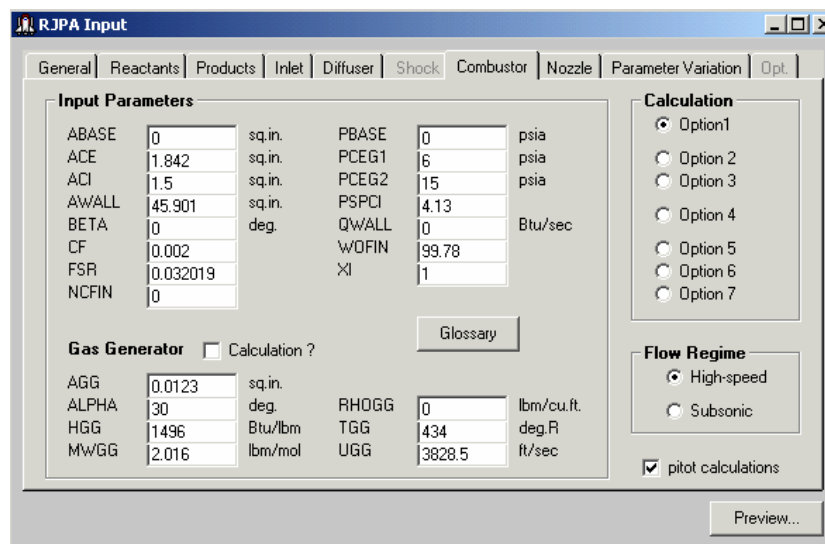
RJPA Input

General | Reactants | Products | Inlet | Diffuser | Shock | Combustor | Nozzle | Parameter Variation | Opt.

Input Parameters

| | | | | | |
|---|---|---|---|---|---|
| ABASE | 0 | sq.in. | PBASE | 0 | psia |
| ACE | 1.842 | sq.in. | PCEG1 | 6 | psia |
| ACI | 1.5 | sq.in. | PCEG2 | 15 | psia |
| AWALL | 45.901 | sq.in. | PSPCI | 4.13 | |
| BETA | 0 | deg. | QWALL | 0 | Btu/sec |
| CF | 0.002 | | WOFIN | 99.78 | |
| FSR | 0.032019 | | XI | 1 | |
| NCFIN | 0 | | | | |

Glossary

Gas Generator Calculation ?

| | | | | | |
|---|---|---|---|---|---|
| AGG | 0.0123 | sq.in. | | | |
| ALPHA | 30 | deg. | RHOGG | 0 | lbm/cu.ft. |
| HGG | 1496 | Btu/lbm | TGG | 434 | deg.R |
| MWGG | 2.016 | lbm/mol | UGG | 3828.5 | ft/sec |

Calculation
Option1
Option 2
Option 3
Option 4
Option 5
Option 6
Option 7

Flow Regime
High-speed
Subsonic

pitot calculations

Preview...